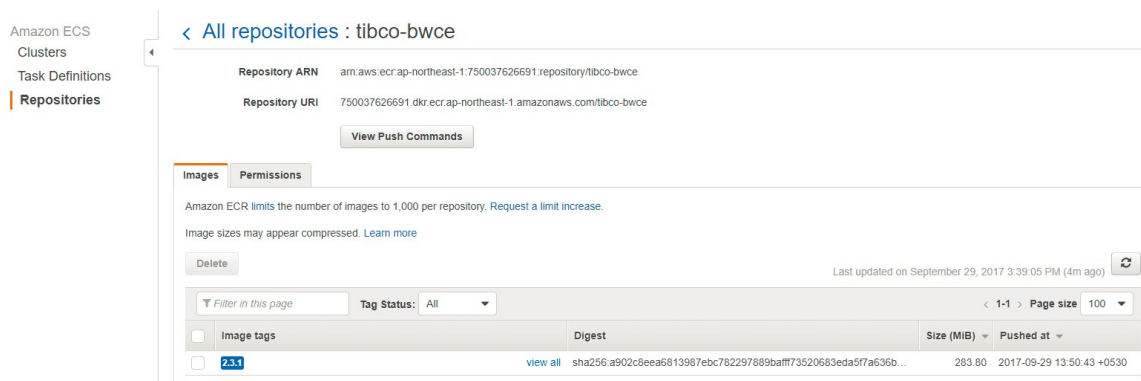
Amazon ECS
Clusters
Task Definitions
Repositories

‹ All repositories : tibco-bwce

Repository ARN arn:aws:ecr:ap-northeast-1:750037626691:repository/tibco-bwce

Repository URI 750037626691.dkr.ecr.ap-northeast-1.amazonaws.com/tibco-bwce

View Push Commands

Images Permissions

Amazon ECR limits the number of images to 1,000 per repository. Request a limit increase.

Image sizes may appear compressed. Learn more

Delete

Last updated on September 29, 2017 3:39:05 PM (4m ago)

Filter in this page Tag Status: All

‹ 1-1 › Page size 100

| | Image tags | | Digest | Size (MiB) | Pushed at |
|---|---|---|---|---|---|
| | 2.3.1 | view all | sha256:a902c8eea6813987ebc782297889bafff73520683eda5f7a636b... | 283.80 | 2017-09-29 13:50:43 +0530 |